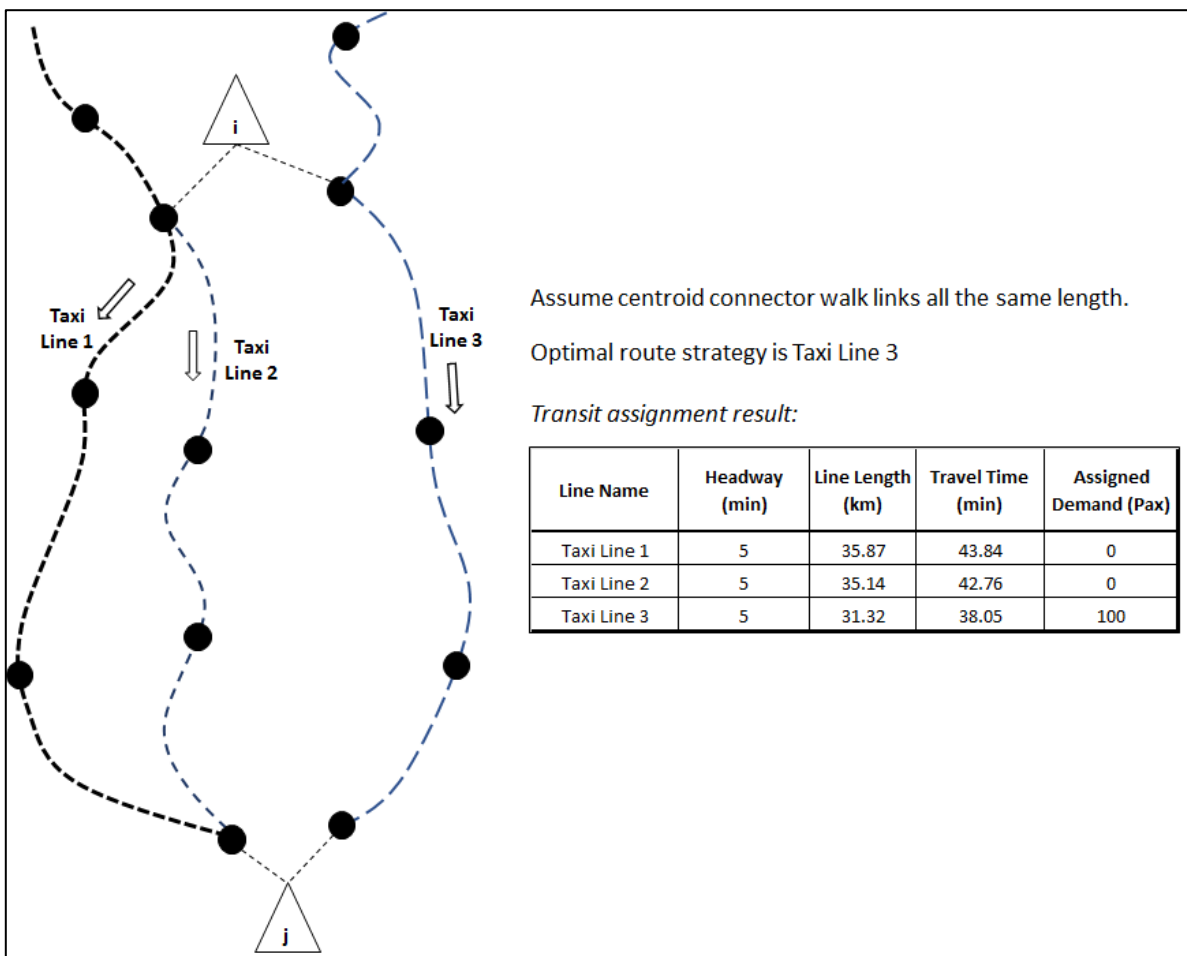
i

Taxi Line 1

Taxi Line 2

Taxi Line 3

j

Assume centroid connector walk links all the same length.

Optimal route strategy is Taxi Line 3

*Transit assignment result:*

| Line Name | Headway (min) | Line Length (km) | Travel Time (min) | Assigned Demand (Pax) |
|---|---|---|---|---|
| Taxi Line 1 | 5 | 35.87 | 43.84 | 0 |
| Taxi Line 2 | 5 | 35.14 | 42.76 | 0 |
| Taxi Line 3 | 5 | 31.32 | 38.05 | 100 |